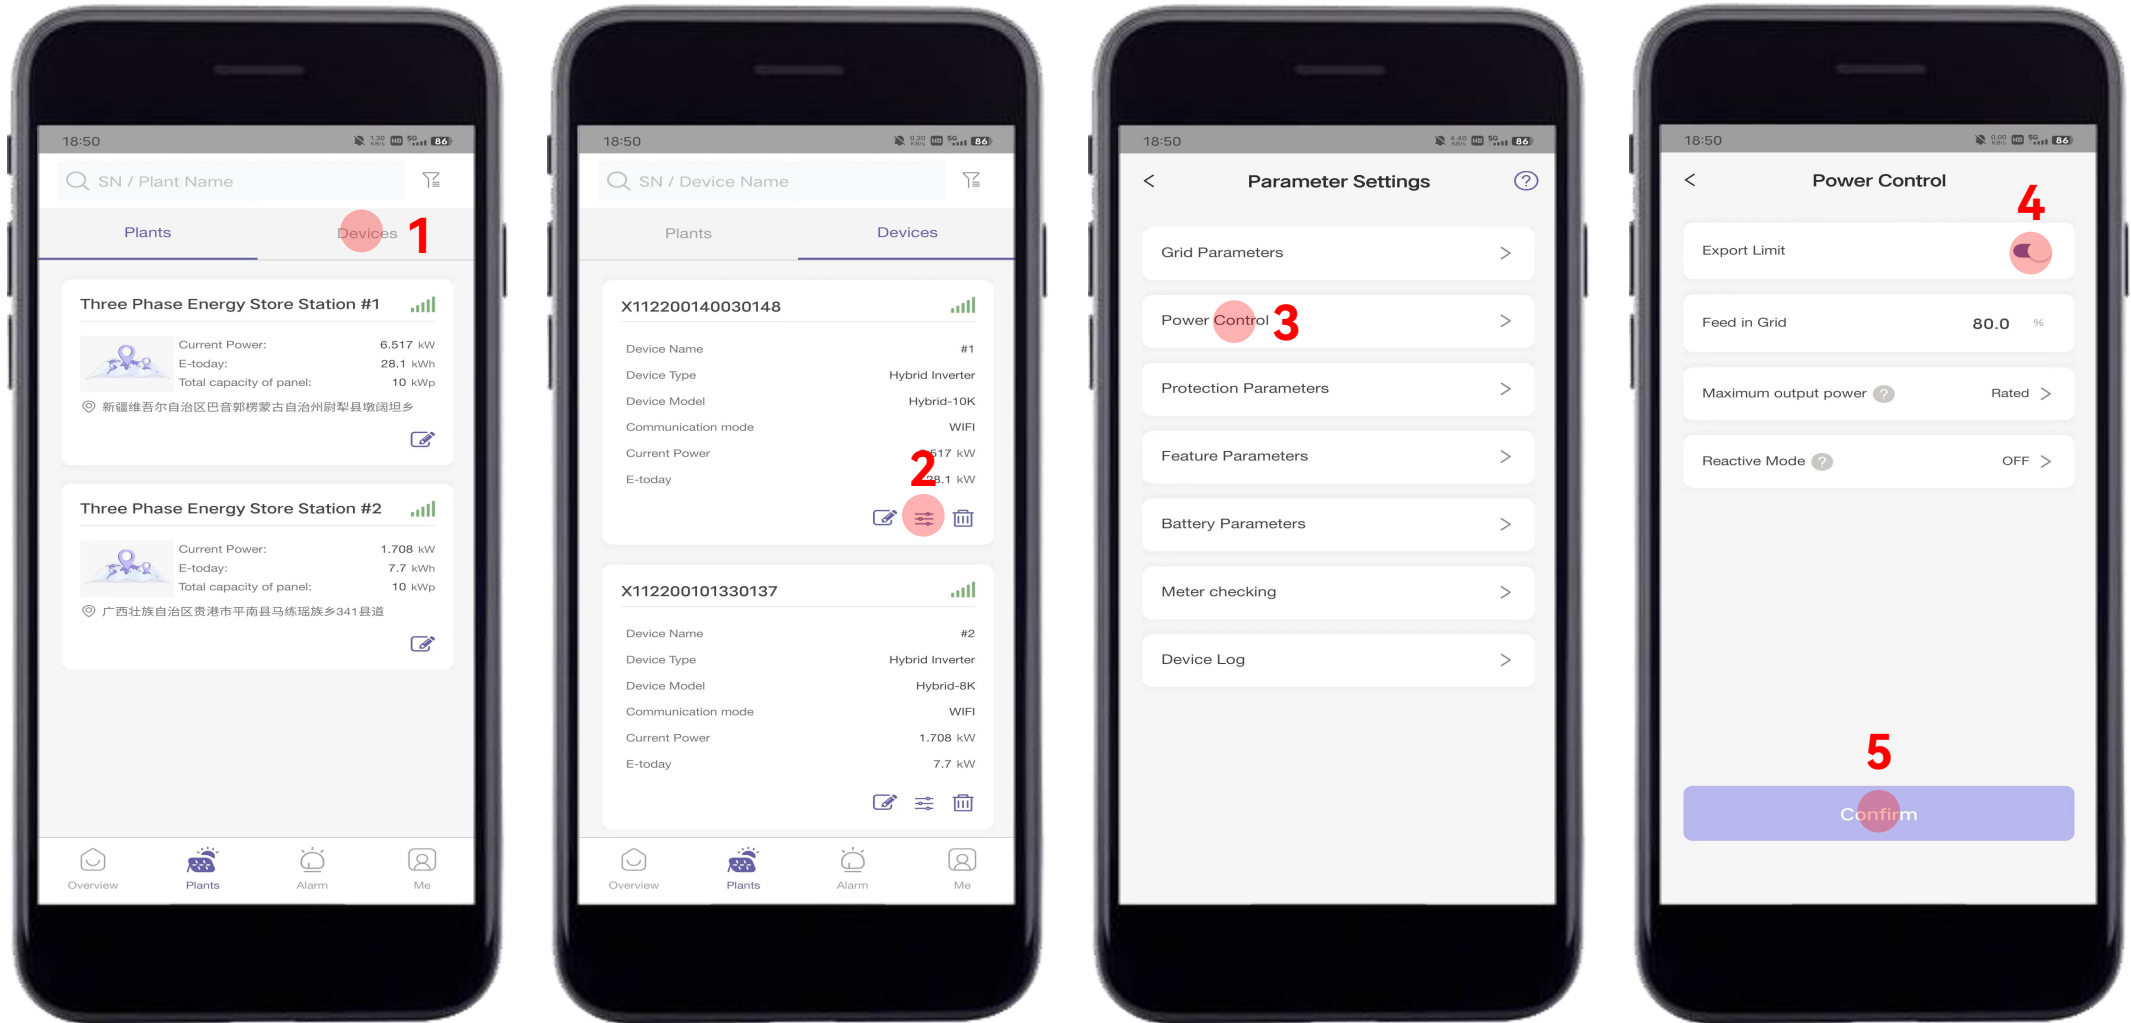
18:50 86

SN / Plant Name

Plants
Devices 1

Three Phase Energy Store Station #1
Current Power: 6.517 kW
E-today: 28.1 kWh
Total capacity of panel: 10 kWp
新疆维吾尔自治区巴音郭楞蒙古自治州尉犁县墩阔坦乡

Three Phase Energy Store Station #2
Current Power: 1.708 kW
E-today: 7.7 kWh
Total capacity of panel: 10 kWp
广西壮族自治区贵港市平南县马练瑶族乡341县道

Overview
Plants
Alarm
Me

18:50 86

SN / Device Name

Plants
Devices

X112200140030148
Device Name #1
Device Type Hybrid Inverter
Device Model Hybrid-10K
Communication mode WIFI
Current Power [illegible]517 kW
E-today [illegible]8.1 kW
2

X112200101330137
Device Name #2
Device Type Hybrid Inverter
Device Model Hybrid-8K
Communication mode WIFI
Current Power 1.708 kW
E-today 7.7 kW

Overview
Plants
Alarm
Me

18:50 86

<
Parameter Settings
?

Grid Parameters >
Power Control 3 >
Protection Parameters >
Feature Parameters >
Battery Parameters >
Meter checking >
Device Log >

18:50 86

<
Power Control
4

Export Limit
Feed in Grid 80.0 %
Maximum output power ? Rated >
Reactive Mode ? OFF >

5
Confirm